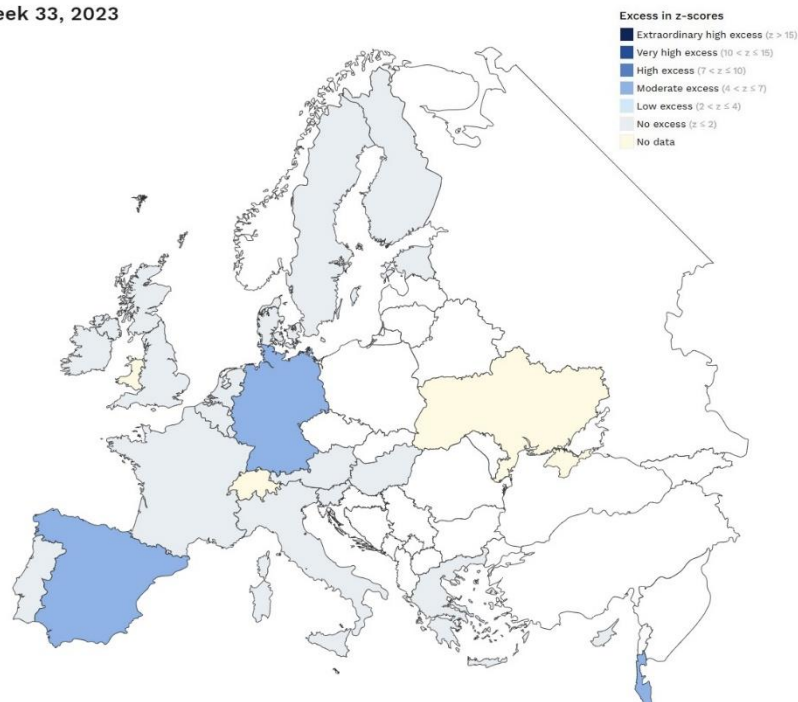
eek 33, 2023

Excess in z-scores
Extraordinary high excess (z > 15)
Very high excess (10 < z ≤ 15)
High excess (7 < z ≤ 10)
Moderate excess (4 < z ≤ 7)
Low excess (2 < z ≤ 4)
No excess (z ≤ 2)
No data